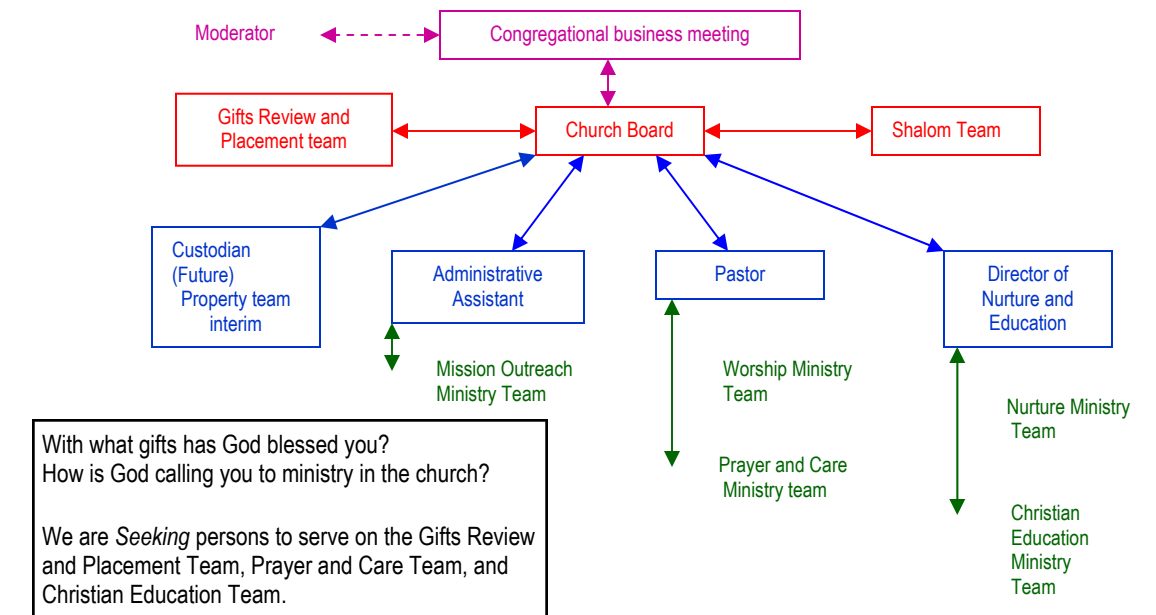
Moderator

Congregational business meeting

Gifts Review and Placement team

Church Board

Shalom Team

Custodian (Future) Property team interim

Administrative Assistant

Pastor

Director of Nurture and Education

Mission Outreach Ministry Team

Worship Ministry Team

Nurture Ministry Team

Prayer and Care Ministry team

Christian Education Ministry Team

With what gifts has God blessed you?
How is God calling you to ministry in the church?

We are *Seeking* persons to serve on the Gifts Review and Placement Team, Prayer and Care Team, and Christian Education Team.